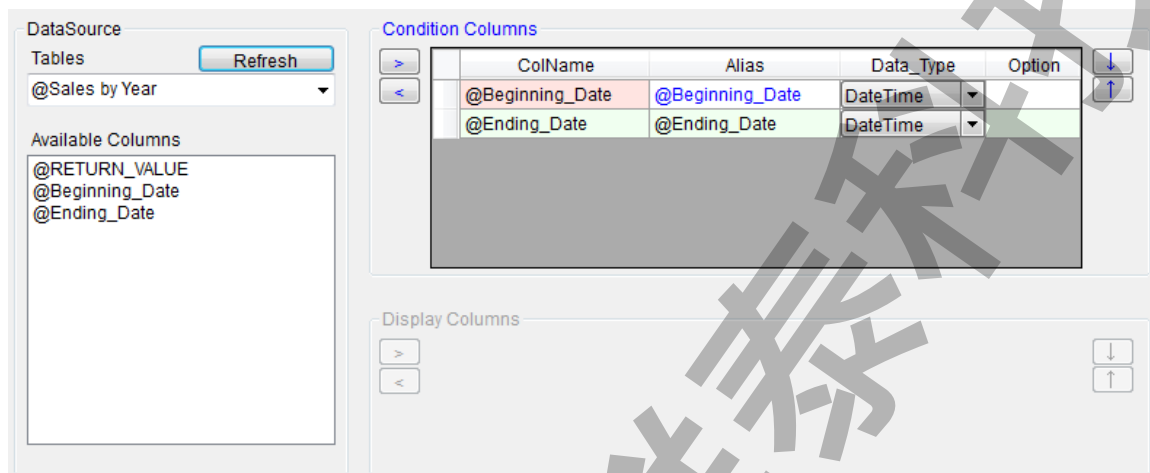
DataSource

Tables

Refresh

@Sales by Year

Available Columns

@RETURN_VALUE
@Beginning_Date
@Ending_Date

Condition Columns

>
<

| | ColName | Alias | Data_Type | Option |
|---|---|---|---|---|
| | @Beginning_Date | @Beginning_Date | DateTime | |
| | @Ending_Date | @Ending_Date | DateTime | |

↓
↑

Display Columns

>
<

↓
↑